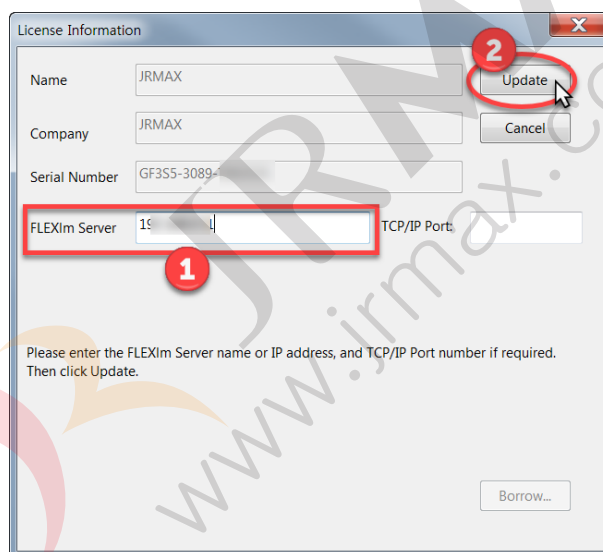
License Information

Name JRMAX

Company JRMAX

Serial Number GF3S5-3089-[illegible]

FLEXlm Server 19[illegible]L

TCP/IP Port:

2

Update

Cancel

1

Please enter the FLEXlm Server name or IP address, and TCP/IP Port number if required. Then click Update.

Borrow...

JRMAX.c
www.jrmax.c